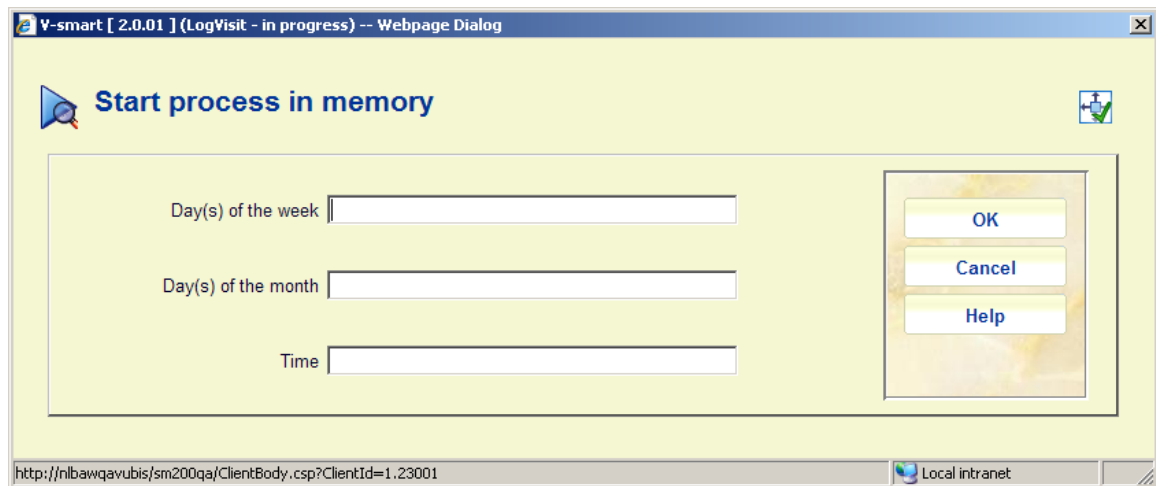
V-smart [ 2.0.01 ] (LogVisit - in progress) -- Webpage Dialog

Start process in memory

Day(s) of the week

Day(s) of the month

Time

OK

Cancel

Help

http://nlbawqavubis/sm200qa/ClientBody.csp?ClientId=1.23001

Local intranet